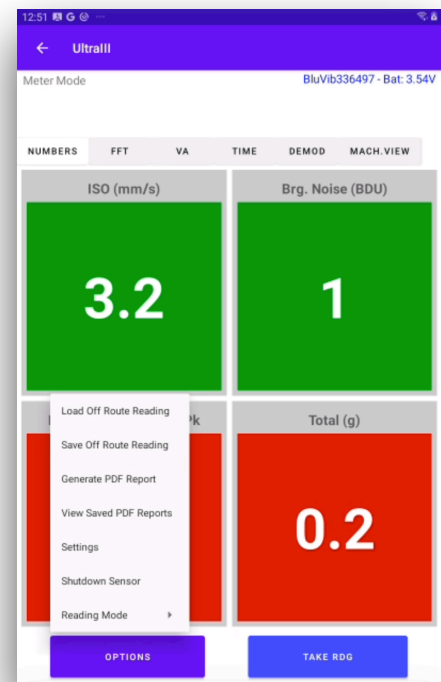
12:51

UltraII

Meter Mode

BluVib336497 - Bat: 3.54V

NUMBERS FFT VA TIME DEMOD MACH.VIEW

ISO (mm/s)

3.2

Brg. Noise (BDU)

1

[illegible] Pk

Total (g)

0.2

Load Off Route Reading

Save Off Route Reading

Generate PDF Report

View Saved PDF Reports

Settings

Shutdown Sensor

Reading Mode

OPTIONS

TAKE RDG